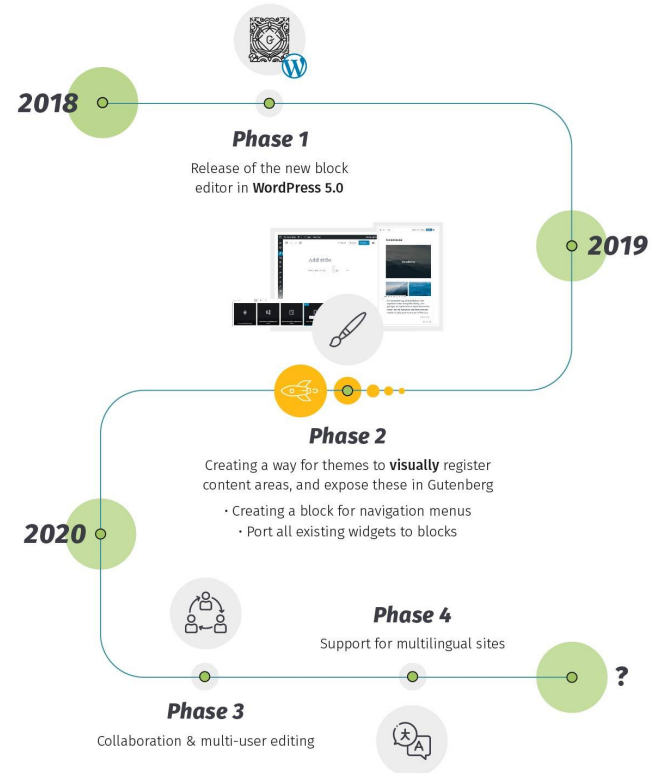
2018

Phase 1

Release of the new block editor in WordPress 5.0

2019

Add title

Phase 2

Creating a way for themes to visually register content areas, and expose these in Gutenberg

• Creating a block for navigation menus
• Port all existing widgets to blocks

2020

Phase 4

Support for multilingual sites

?

Phase 3

Collaboration & multi-user editing

文A